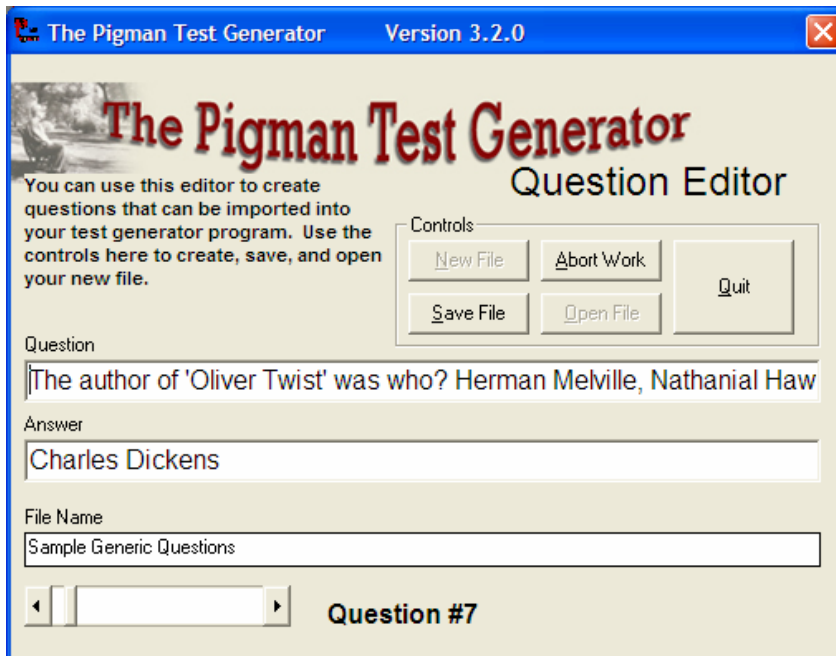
The Pigman Test Generator Version 3.2.0

The Pigman Test Generator

Question Editor

You can use this editor to create questions that can be imported into your test generator program. Use the controls here to create, save, and open your new file.

Controls

New File

Abort Work

Quit

Save File

Open File

Question

The author of 'Oliver Twist' was who? Herman Melville, Nathanial Haw

Answer

Charles Dickens

File Name

Sample Generic Questions

Question #7